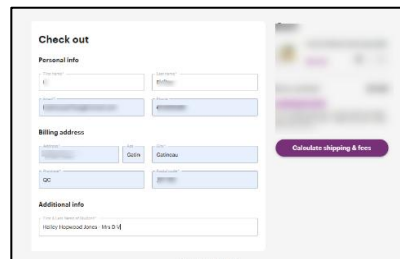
Check out

Personal info

First name*
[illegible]

Last name*
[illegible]

Email*
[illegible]

Phone*
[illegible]

Billing address

Address*
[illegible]

Apt
Gatin

City*
Gatineau

Province*
QC

Postal code*
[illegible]

Additional info

First & Last Name of Student*
Harley Hopwood Jones - Mrs D V

Calculate shipping & fees